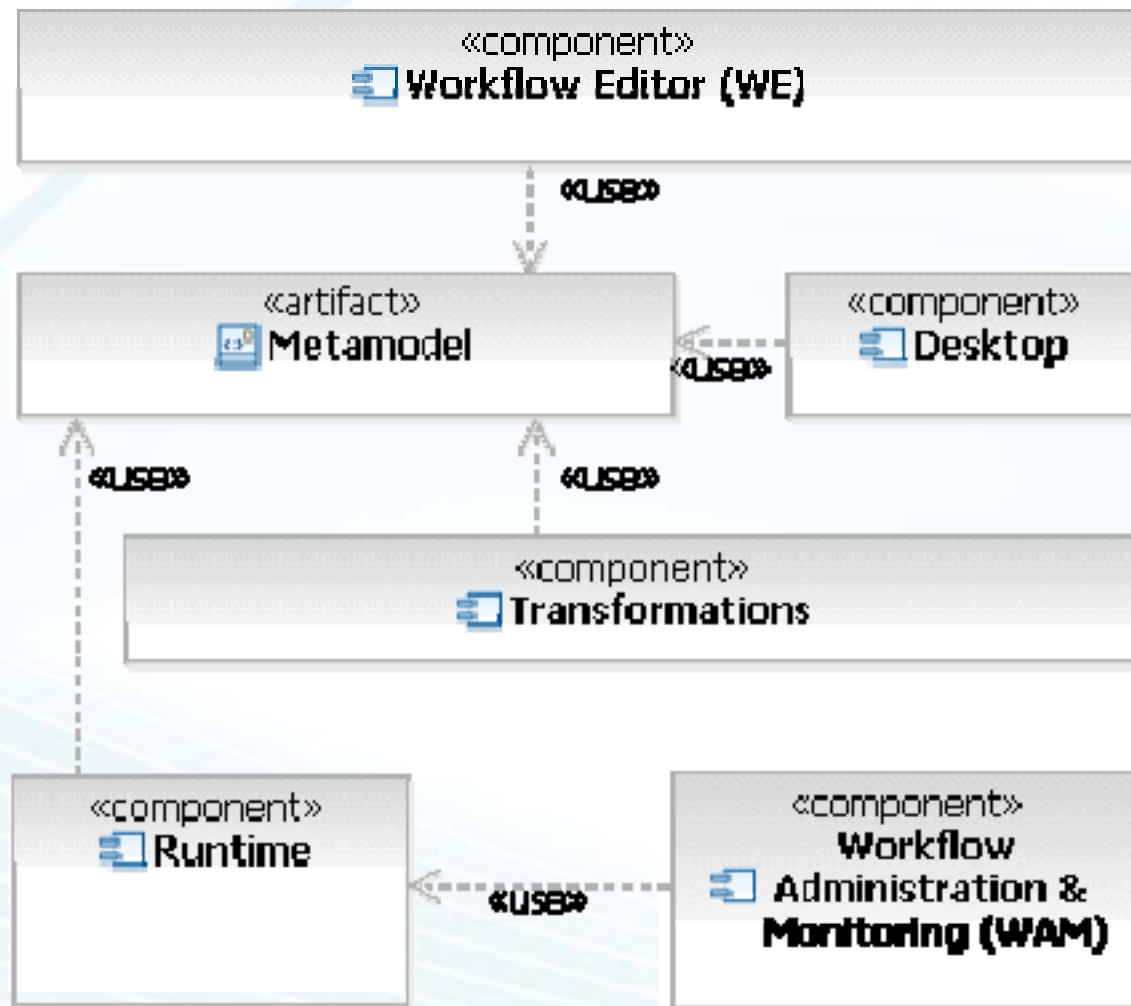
«component»
Workflow Editor (WE)

«use»

«artifact»
Metamodel

«component»
Desktop

«use»

«use»

«use»

«component»
Transformations

«component»
Runtime

«use»

«component»
Workflow Administration & Monitoring (WAM)